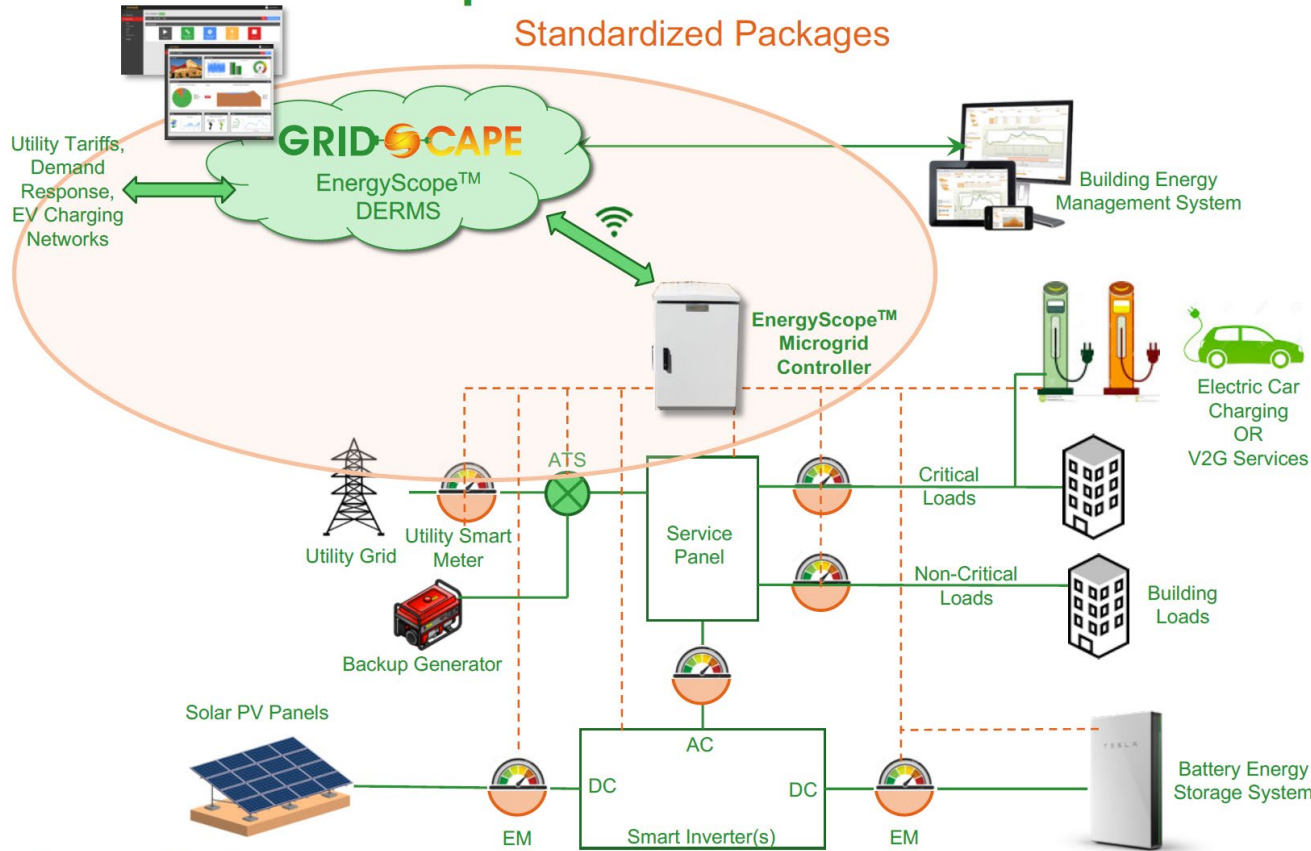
Standardized Packages

Utility Tariffs, Demand Response, EV Charging Networks

GRIDSCAPE
EnergyScope$^{TM}$ DERMS

Building Energy Management System

EnergyScope$^{TM}$ Microgrid Controller

Electric Car Charging OR V2G Services

ATS

Critical Loads

Utility Grid

Utility Smart Meter

Service Panel

Non-Critical Loads

Building Loads

Backup Generator

Solar PV Panels

AC

DC

DC

EM

Smart Inverter(s)

EM

TESLA

Battery Energy Storage System